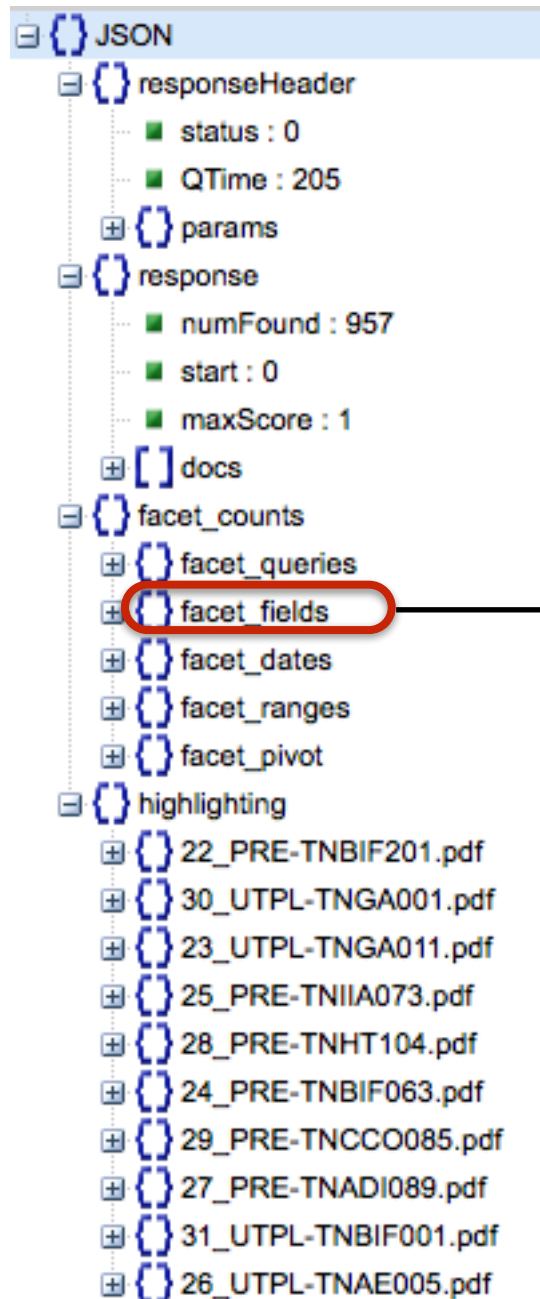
JSON
responseHeader
status : 0
QTime : 205
params
response
numFound : 957
start : 0
maxScore : 1
docs
facet_counts
facet_queries
facet_fields
facet_dates
facet_ranges
facet_pivot
highlighting
22_PRE-TNBIF201.pdf
30_UTPL-TNGA001.pdf
23_UTPL-TNGA011.pdf
25_PRE-TNIIA073.pdf
28_PRE-TNHT104.pdf
24_PRE-TNBIF063.pdf
29_PRE-TNCCO085.pdf
27_PRE-TNADI089.pdf
31_UTPL-TNBIF001.pdf
26_UTPL-TNAE005.pdf